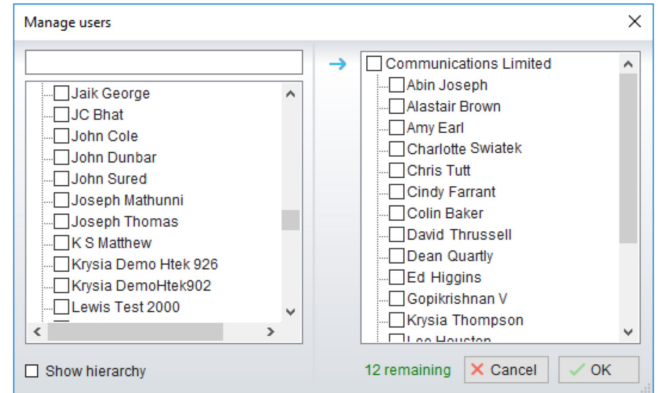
Manage users

Jaik George
JC Bhat
John Cole
John Dunbar
John Sured
Joseph Mathunni
Joseph Thomas
K S Matthew
Krysia Demo Htek 926
Krysia DemoHtek902
Lewis Test 2000

Communications Limited
Abin Joseph
Alastair Brown
Amy Earl
Charlotte Swiatek
Chris Tutt
Cindy Farrant
Colin Baker
David Thrussell
Dean Quartly
Ed Higgins
Gopikrishnan V
Krysia Thompson
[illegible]

Show hierarchy

12 remaining
Cancel
OK